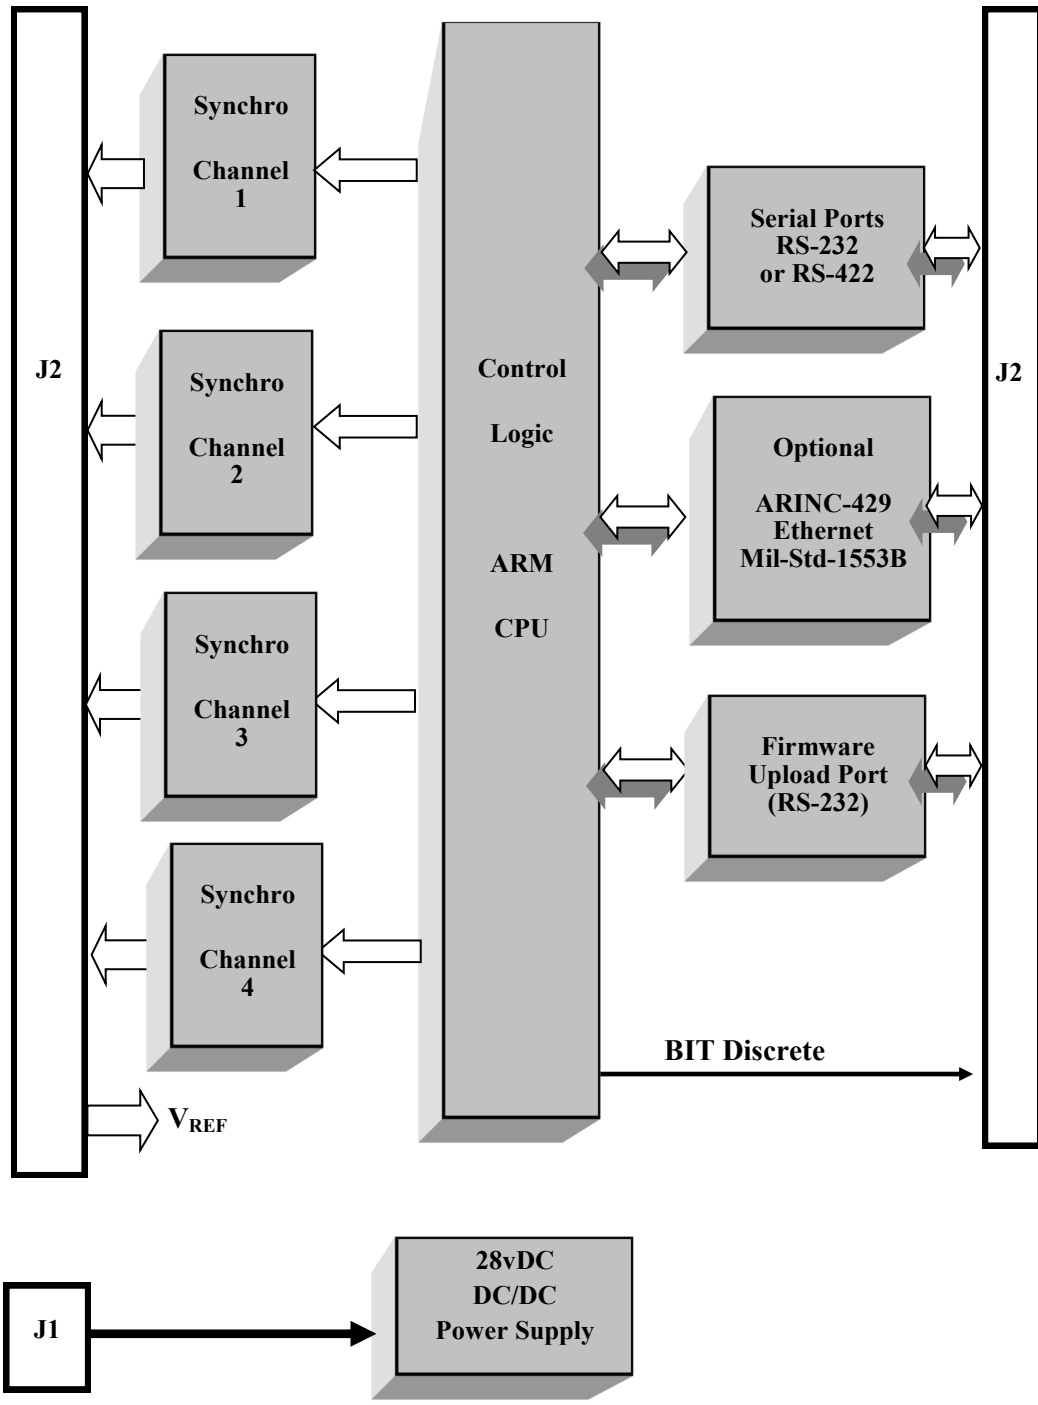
J2

Synchro

Channel 1

Synchro

Channel 2

Synchro

Channel 3

Synchro

Channel 4

$V_{REF}$

Control

Logic

ARM

CPU

Serial Ports RS-232 or RS-422

Optional

ARINC-429 Ethernet Mil-Std-1553B

Firmware Upload Port (RS-232)

BIT Discrete

J2

J1

28vDC DC/DC Power Supply